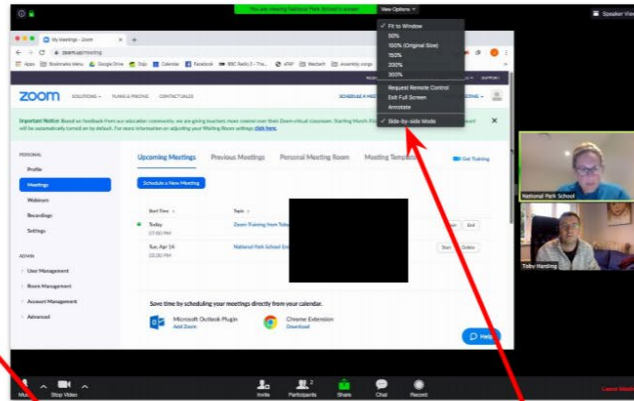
You are viewing National Park School's screen

View Options

Speaker View

✓ Fit to Window
50%
100% (Original Size)
150%
200%
300%
Request Remote Control
Exit Full Screen
Annotate
✓ Side-by-side Mode

My Meetings - Zoom

zoom.us/meeting

Apps Bookmarks Menu Google Drive Daily Calendar Facebook BBC Radio 3 - The... eTAP Meetech assembly songs

ZOOM SOLUTIONS PLANS & PRICING CONTACT SALES SCHEDULE A MEETING

Important Notice: Based on feedback from our education community, we are giving teachers more control over their Zoom virtual classroom. Starting March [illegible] will be automatically turned on by default. For more information on adjusting your Waiting Room settings click here.

PERSONAL
Profile
Meetings
Webinars
Recordings
Settings

ADMIN
User Management
Room Management
Account Management
Advanced

Upcoming Meetings Previous Meetings Personal Meeting Room Meeting Templates Get Training

Schedule a New Meeting

Start Time Topic
Today 07:00 PM Zoom Training from Toby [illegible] Start End
Tue, Apr 14 03:00 PM National Park School En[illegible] Start Delete

Save time by scheduling your meetings directly from your calendar.
Microsoft Outlook Plugin Add Zoom
Chrome Extension Download

Help

National Park School
Toby Harding

Mute Stop Video Invite Participants 2 Share Chat Record Leave Meeting